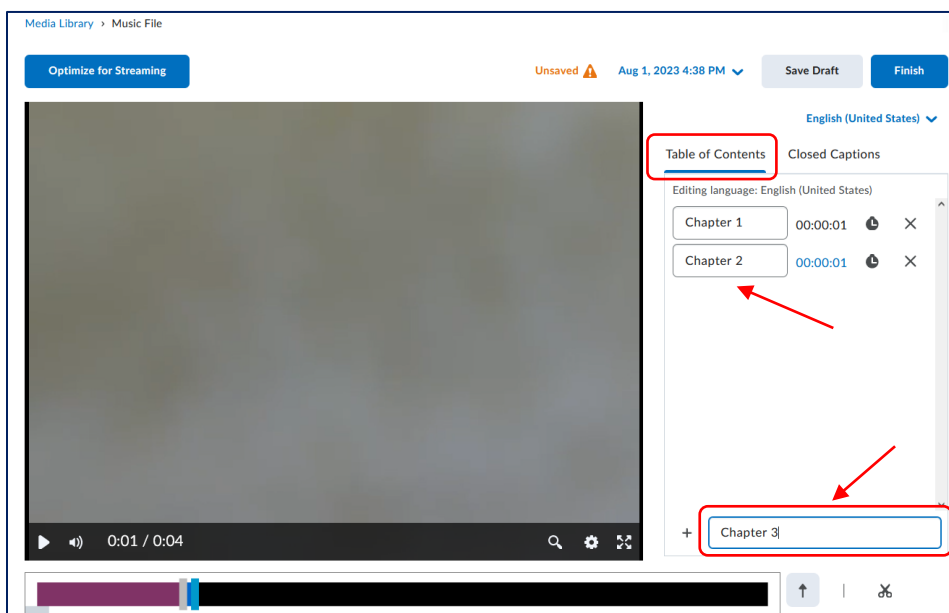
Media Library › Music File

Optimize for Streaming

Unsaved

Aug 1, 2023 4:38 PM

Save Draft

Finish

English (United States)

Table of Contents

Closed Captions

Editing language: English (United States)

Chapter 1 00:00:01

Chapter 2 00:00:01

+ Chapter 3

0:01 / 0:04